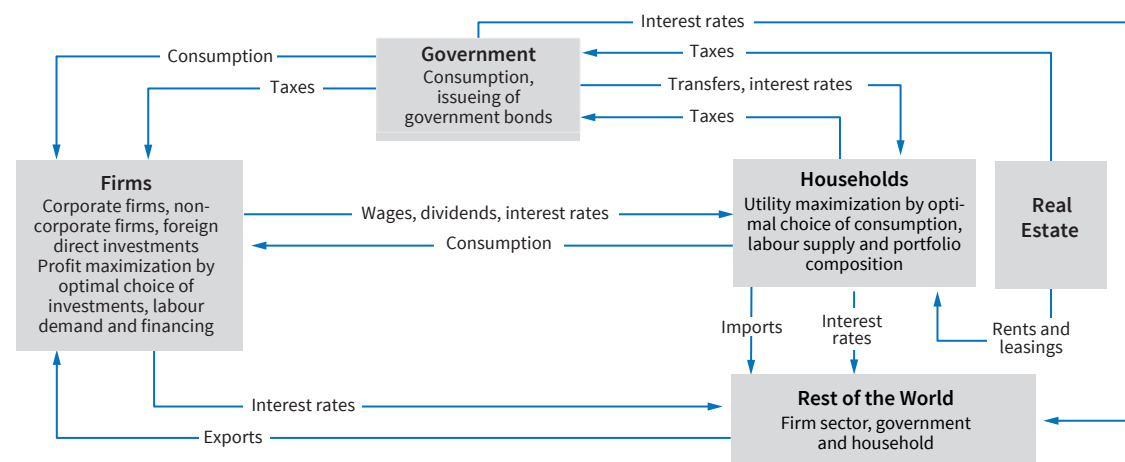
Interest rates

Consumption

Government
Consumption, issueing of government bonds

Taxes

Taxes

Transfers, interest rates

Taxes

Firms
Corporate firms, noncorporate firms, foreign direct investments
Profit maximization by optimal choice of investments, labour demand and financing

Wages, dividends, interest rates

Consumption

Households
Utility maximization by optimal choice of consumption, labour supply and portfolio composition

Real Estate

Imports

Interest rates

Rents and leasings

Interest rates

Exports

Rest of the World
Firm sector, government and household